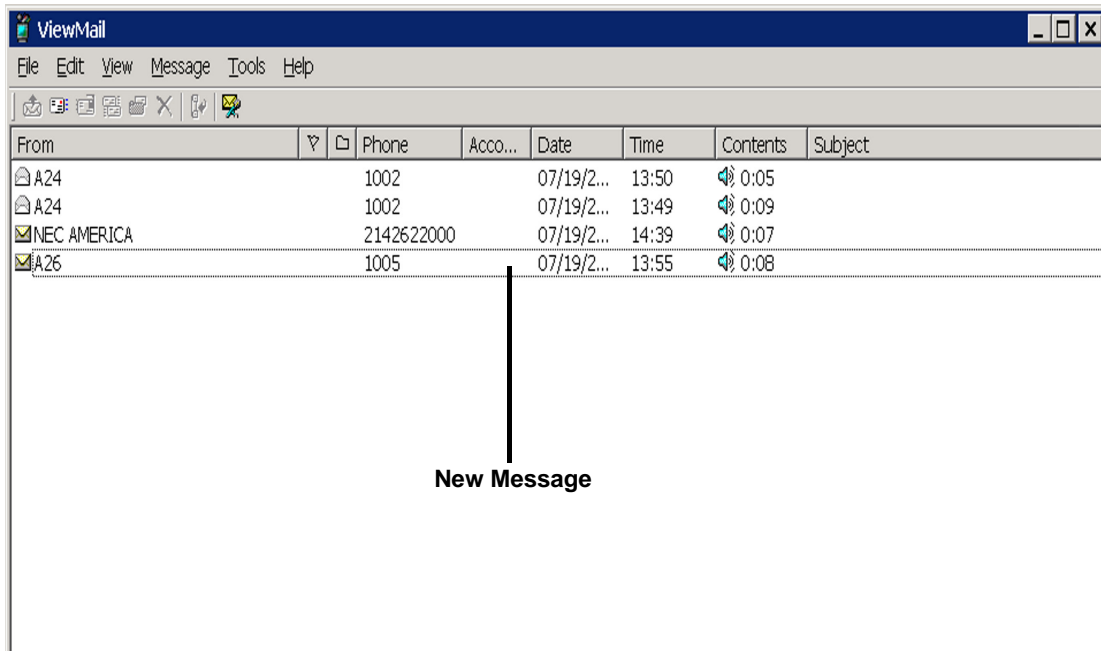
ViewMail

File Edit View Message Tools Help

| From | | | Phone | Acco... | Date | Time | Contents | Subject |
|---|---|---|---|---|---|---|---|---|
| A24 | | | 1002 | | 07/19/2... | 13:50 | 0:05 | |
| A24 | | | 1002 | | 07/19/2... | 13:49 | 0:09 | |
| NEC AMERICA | | | 2142622000 | | 07/19/2... | 14:39 | 0:07 | |
| A26 | | | 1005 | | 07/19/2... | 13:55 | 0:08 | |

New Message